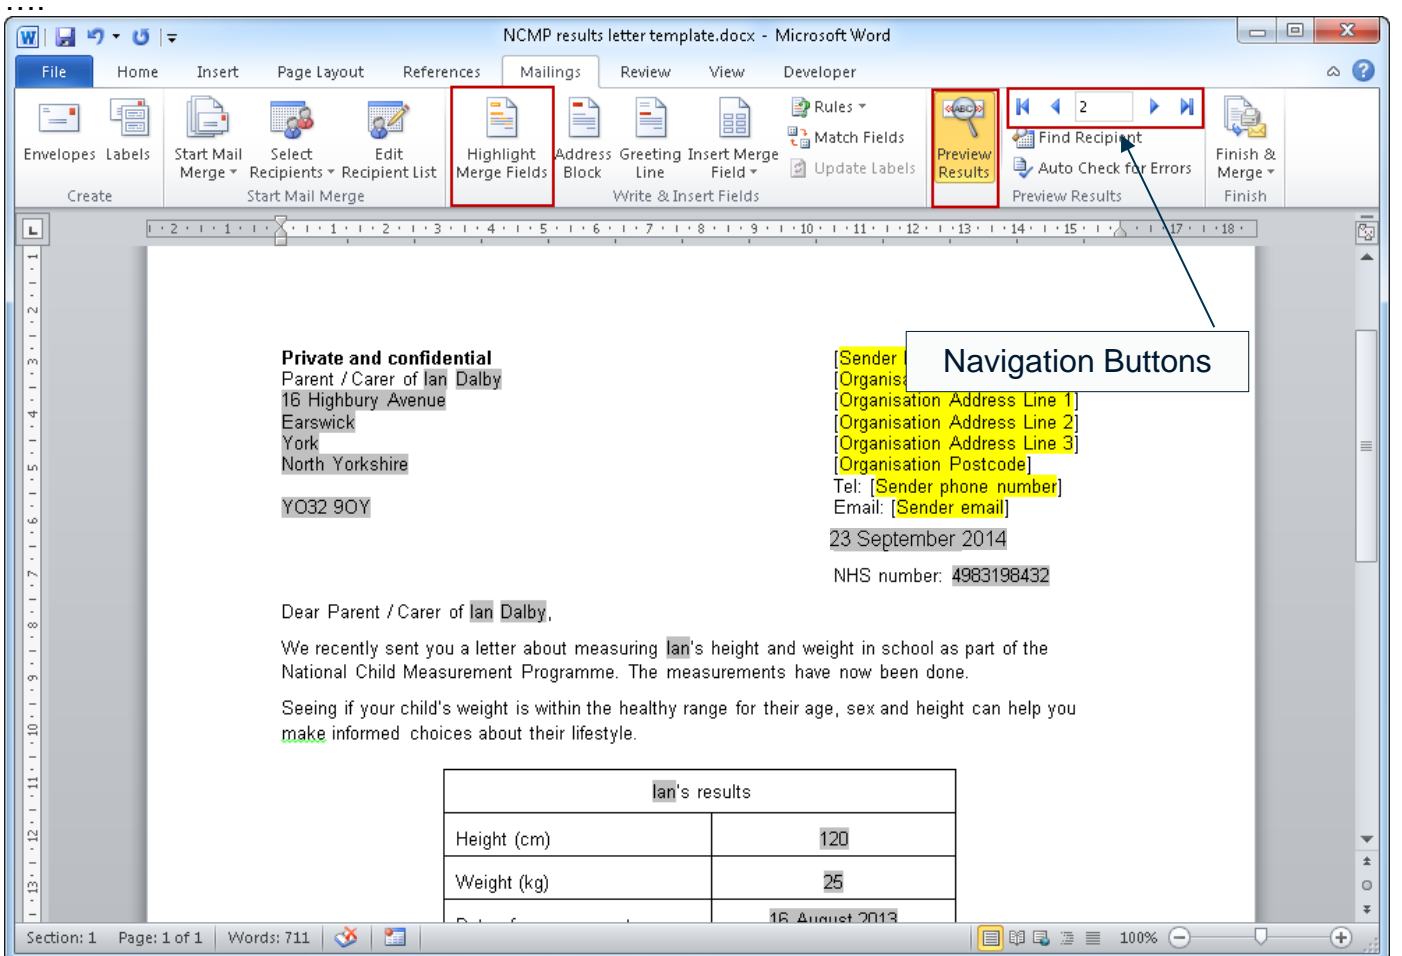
NCMP results letter template.docx - Microsoft Word

File Home Insert Page Layout References Mailings Review View Developer

Envelopes Labels
Create

Start Mail Merge
Select Recipients
Edit Recipient List
Start Mail Merge

Highlight Merge Fields
Address Block
Greeting Line
Insert Merge Field
Rules
Match Fields
Update Labels
Write & Insert Fields

Preview Results
2
Find Recipient
Auto Check for Errors
Preview Results

Finish & Merge
Finish

Navigation Buttons

**Private and confidential**
Parent / Carer of Ian Dalby
16 Highbury Avenue
Earswick
York
North Yorkshire

YO32 9OY

[Sender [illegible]
[Organis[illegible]
[Organisation Address Line 1]
[Organisation Address Line 2]
[Organisation Address Line 3]
[Organisation Postcode]
Tel: [Sender phone number]
Email: [Sender email]

23 September 2014

NHS number: 4983198432

Dear Parent / Carer of Ian Dalby,

We recently sent you a letter about measuring Ian's height and weight in school as part of the National Child Measurement Programme. The measurements have now been done.

Seeing if your child's weight is within the healthy range for their age, sex and height can help you make informed choices about their lifestyle.

| Ian's results | |
|---|---|
| Height (cm) | 120 |
| Weight (kg) | 25 |
| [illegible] | 16 August 2013 |

Section: 1 Page: 1 of 1 Words: 711 100%